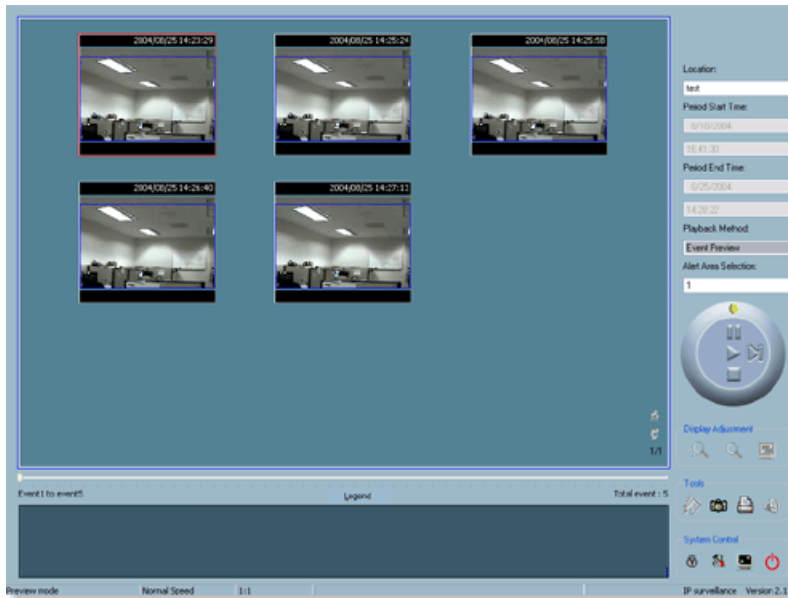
2004/08/25 14:23:29

2004/08/25 14:25:24

2004/08/25 14:25:58

2004/08/25 14:26:40

2004/08/25 14:27:13

1/1

Event1 to event5

Legend

Total event : 5

Location:

test

Period Start Time:

6/10/2004

16:41:30

Period End Time:

6/25/2004

14:28:22

Playback Method:

Event Preview

Alert Area Selection:

1

Display Adjustment

Tools

System Control

Preview mode

Normal Speed

1:1

IP surveillance Version 2.1